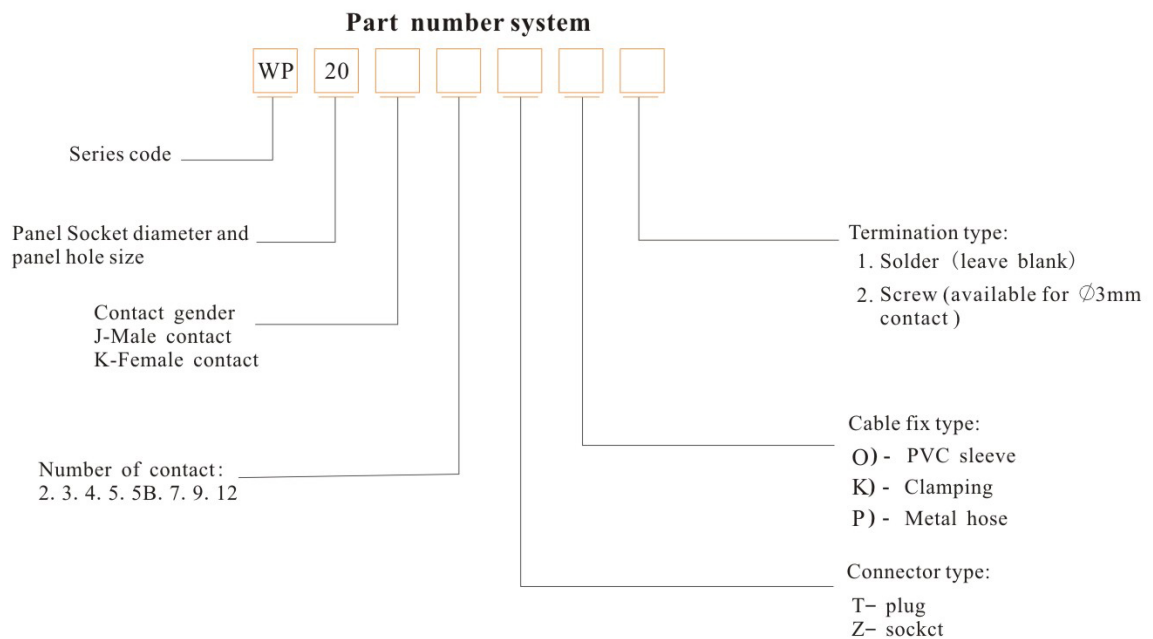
Part number system

WP 20

Series code

Panel Socket diameter and panel hole size

Contact gender
J-Male contact
K-Female contact

Number of contact:
2. 3. 4. 5. 5B. 7. 9. 12

Termination type:
1. Solder（leave blank）
2. Screw (available for $\varnothing$3mm contact )

Cable fix type:
O) - PVC sleeve
K) - Clamping
P) - Metal hose

Connector type:
T- plug
Z- sockct